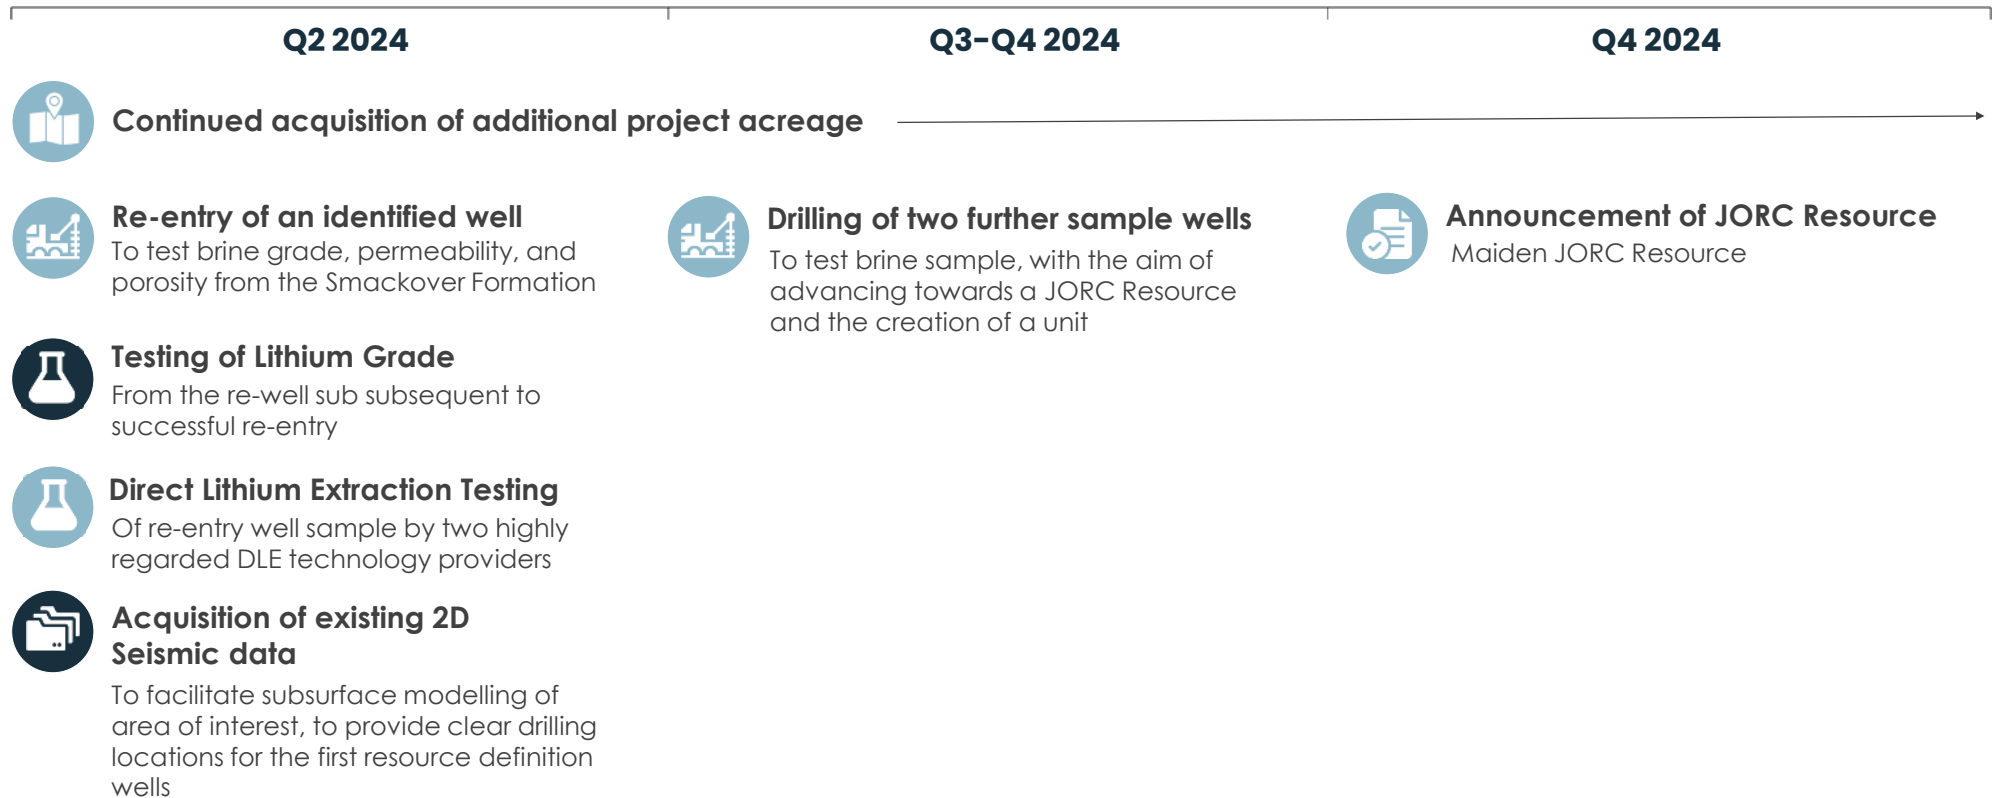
Q2 2024

Q3-Q4 2024

Q4 2024

Continued acquisition of additional project acreage

Re-entry of an identified well
To test brine grade, permeability, and porosity from the Smackover Formation

Testing of Lithium Grade
From the re-well sub subsequent to successful re-entry

Direct Lithium Extraction Testing
Of re-entry well sample by two highly regarded DLE technology providers

Acquisition of existing 2D Seismic data
To facilitate subsurface modelling of area of interest, to provide clear drilling locations for the first resource definition wells

Drilling of two further sample wells
To test brine sample, with the aim of advancing towards a JORC Resource and the creation of a unit

Announcement of JORC Resource
Maiden JORC Resource